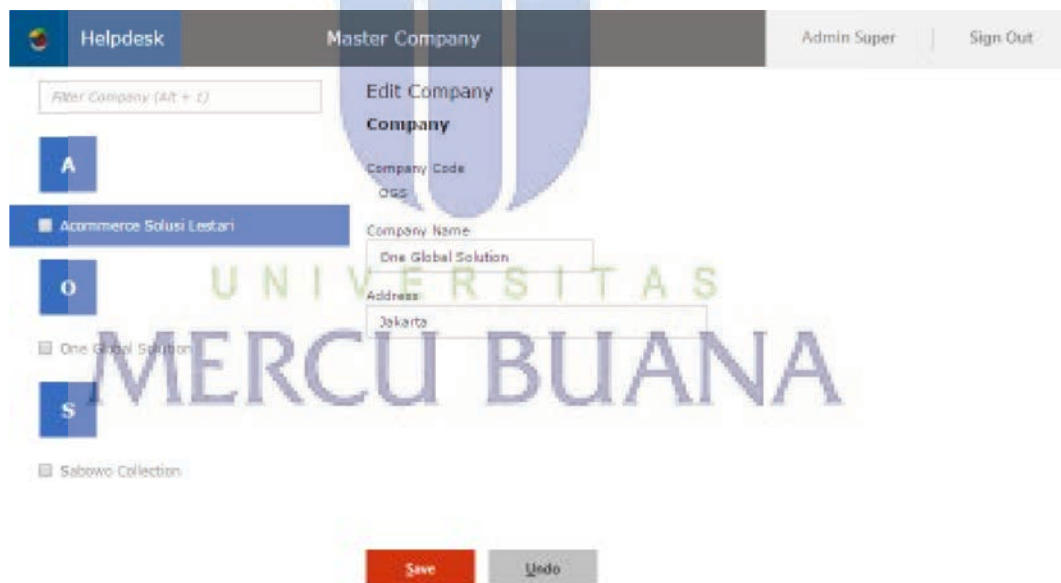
Helpdesk

Master Company

Admin Super

Sign Out

Filter Company (Alt + 1)

A

Acommerce Solusi Lestari

O

One Global Solution

S

Sabowo Collection

Edit Company

Company

Company Code

OGS

Company Name

One Global Solution

Address

Jakarta

Save

Undo

UNIVERSITAS

MERCU BUANA